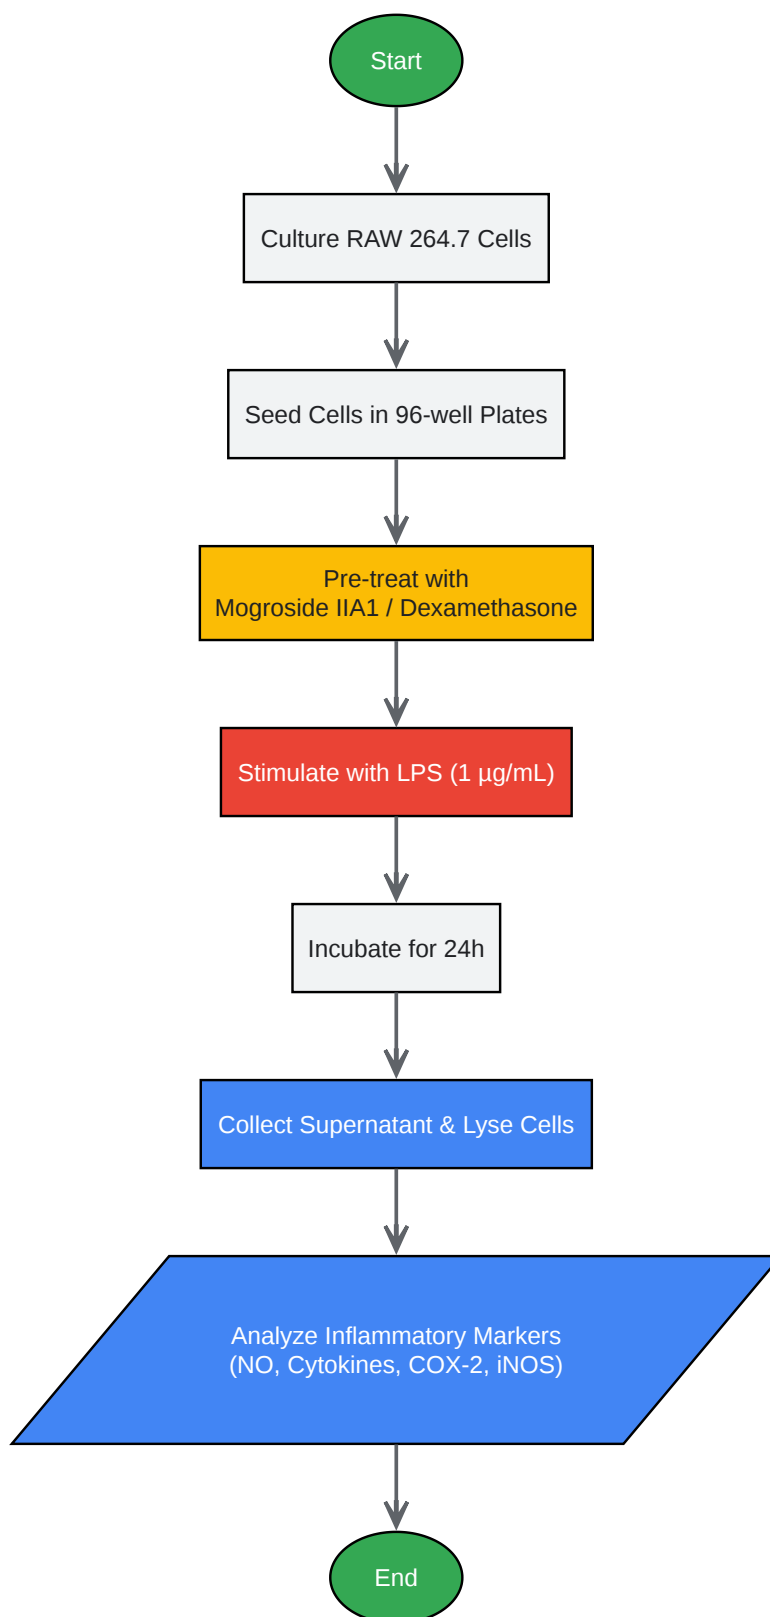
Start

Culture RAW 264.7 Cells

Seed Cells in 96-well Plates

Pre-treat with
Mogroside IIA1 / Dexamethasone

Stimulate with LPS (1 µg/mL)

Incubate for 24h

Collect Supernatant & Lyse Cells

Analyze Inflammatory Markers
(NO, Cytokines, COX-2, iNOS)

End